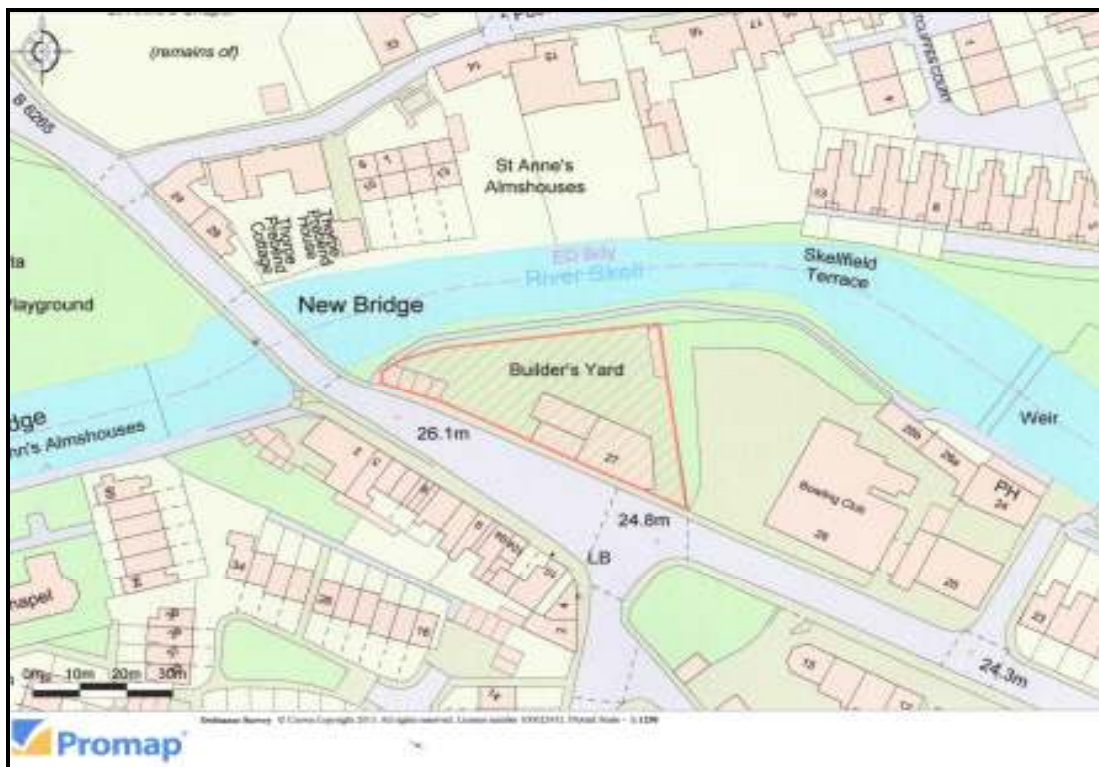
(remains of)

B 6265

St Anne's Almshouses

Thorpe Prebend Cottage

Thorpe Prebend House

ED Bdy

River Skell

Skellfield Terrace

ta

Playground

New Bridge

Builder's Yard

dge

nn's Almshouses

26.1m

27

Weir

Bowling Club

26

PH

24

24.8m

LB

25

hapel

34

28

24.3m

0m 10m 20m 30m

Ordnance Survey © Crown Copyright 2013. All rights reserved. Licence number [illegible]. Plotted Scale - 1:1250

Promap